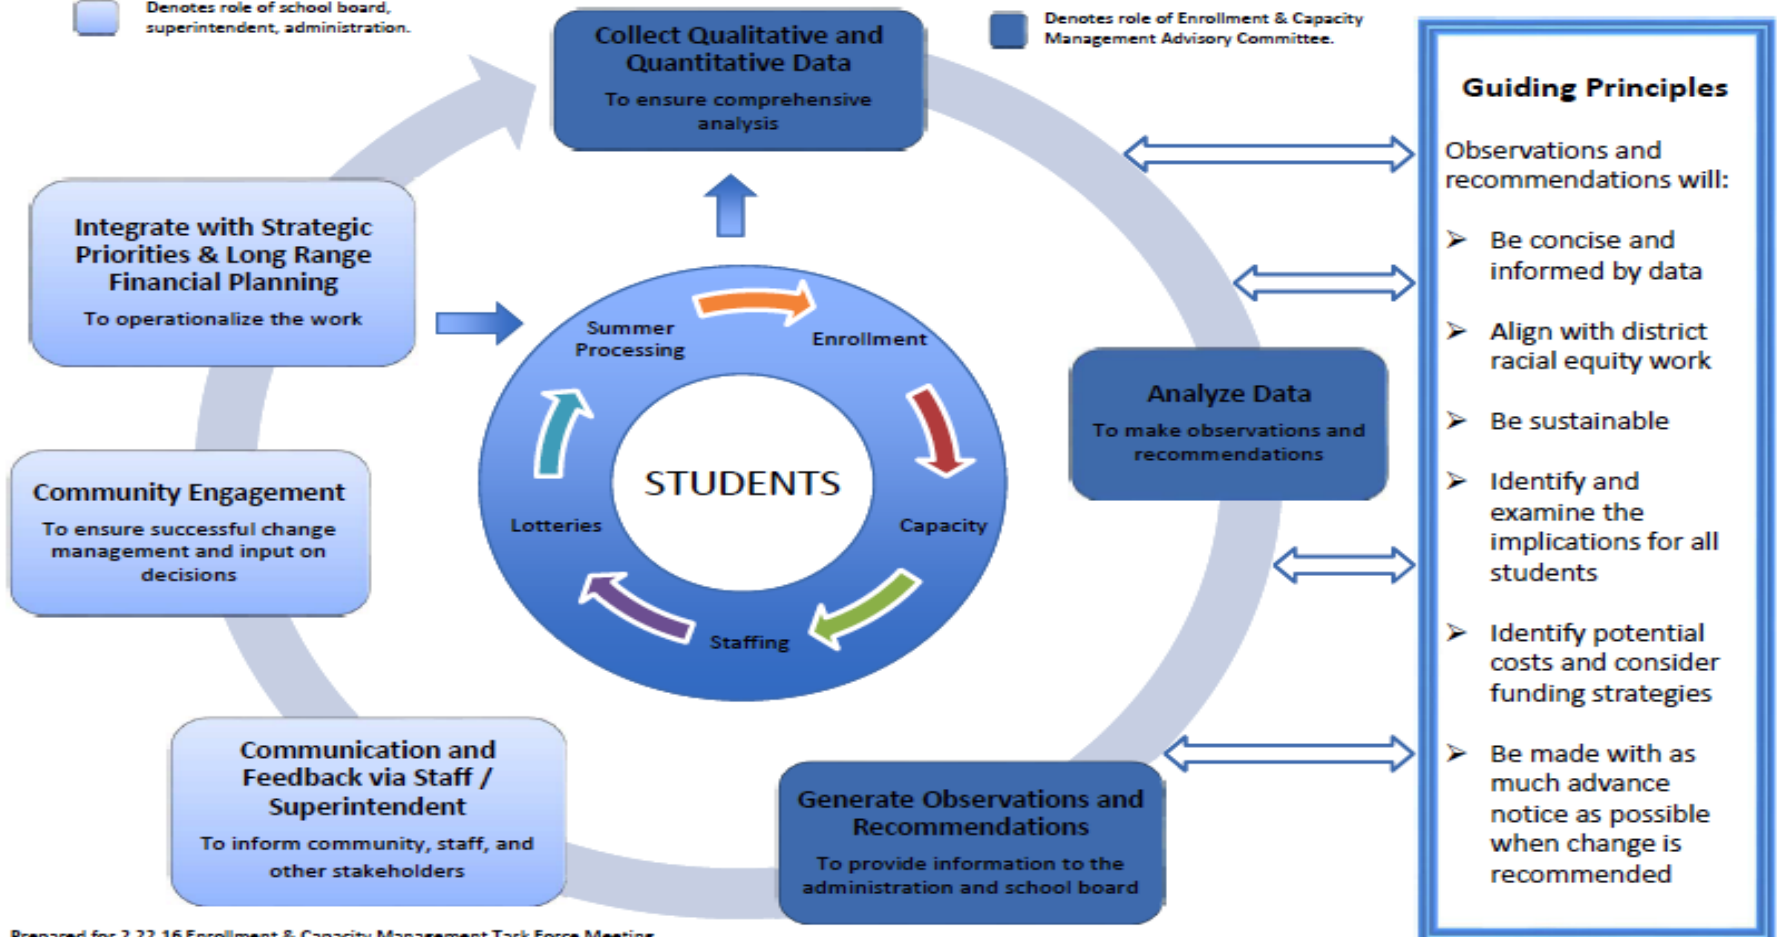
Denotes role of school board, superintendent, administration.

Collect Qualitative and Quantitative Data
To ensure comprehensive analysis

Denotes role of Enrollment & Capacity Management Advisory Committee.

Guiding Principles

Observations and recommendations will:

➢ Be concise and informed by data

➢ Align with district racial equity work

➢ Be sustainable

➢ Identify and examine the implications for all students

➢ Identify potential costs and consider funding strategies

➢ Be made with as much advance notice as possible when change is recommended

Integrate with Strategic Priorities & Long Range Financial Planning
To operationalize the work

Summer Processing

Enrollment

Capacity

Staffing

Lotteries

STUDENTS

Analyze Data
To make observations and recommendations

Community Engagement
To ensure successful change management and input on decisions

Communication and Feedback via Staff / Superintendent
To inform community, staff, and other stakeholders

Generate Observations and Recommendations
To provide information to the administration and school board

Prepared for 2.22.16 Enrollment & Capacity Management Task Force Meeting